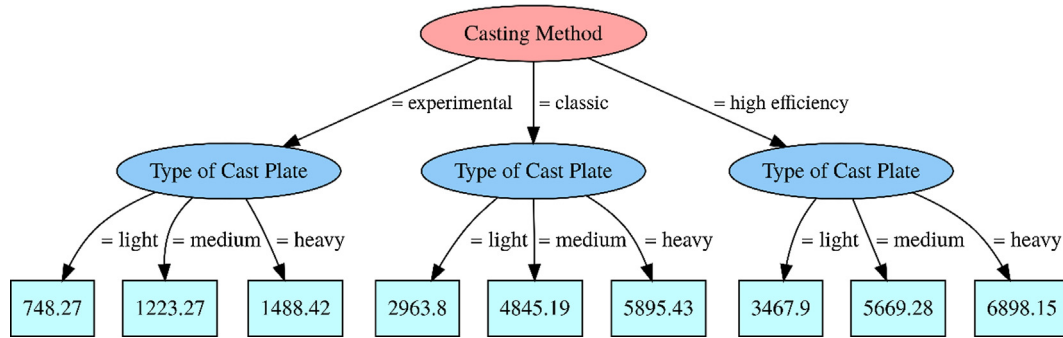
Casting Method

= experimental
= classic
= high efficiency

Type of Cast Plate
Type of Cast Plate
Type of Cast Plate

= light
= medium
= heavy
= light
= medium
= heavy
= light
= medium
= heavy

748.27
1223.27
1488.42
2963.8
4845.19
5895.43
3467.9
5669.28
6898.15